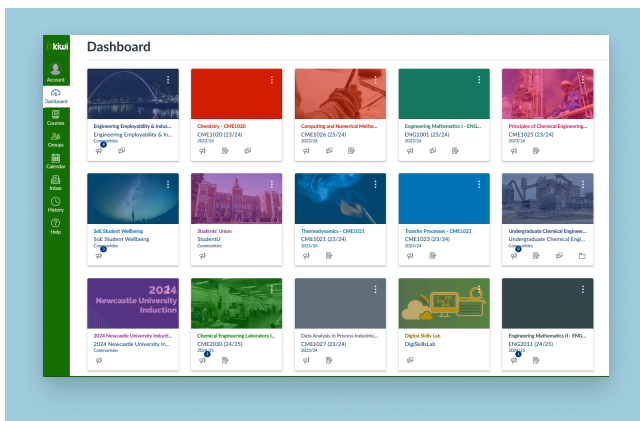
kiwi

Account
Dashboard
Courses
Groups
Calendar
Inbox
History
Help

Dashboard

Engineering Employability & Indus...
Engineering Employability & In...
Communities

Chemistry - CME1020
CME1020 (23/24)
2023/24

Computing and Numerical Metho...
CME1026 (23/24)
2023/24

Engineering Mathematics I - ENG...
ENG1001 (23/24)
2023/24

Principles of Chemical Engineering...
CME1025 (23/24)
2023/24

SoE Student Wellbeing
SoE Student Wellbeing
Communities

Students' Union
StudentU
Communities

Thermodynamics - CME1021
CME1021 (23/24)
2023/24

Transfer Processes - CME1023
CME1023 (23/24)
2023/24

Undergraduate Chemical Enginee...
Undergraduate Chemical Engi...
Communities

2024
Newcastle University
Induction

2024 Newcastle University Inducti...
2024 Newcastle University In...
Communities

Chemical Engineering Laboratory I...
CME2030 (24/25)
2024/25

Data Analysis in Process Industria...
CME1027 (23/24)
2023/24

Digital Skills Lab
DigiSkillsLab

Engineering Mathematics II - ENG...
ENG2011 (24/25)
2024/25